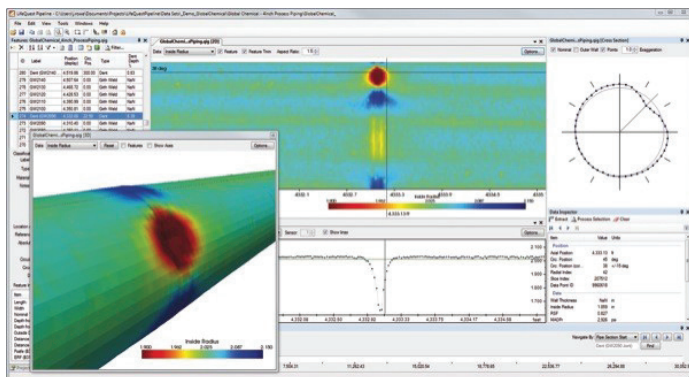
LifeQuest Pipeline - C:\Users\...\Projects\LifeQuestPipeline\Data Sets\_Demo_GlobalChemical\Global Chemical - Kinch Process Piping\GlobalChemical_

File Edit View Tools Windows Help

Features: GlobalChemical_Kinch_ProcessPiping.qpg

Filter...

| ID | Label | Position (Meter) | Circ. Pos. | Type | Depth |
|---|---|---|---|---|---|
| 280 | Dent (GH0240) | 4,519.06 | 355.00 | Dent | 0.93 |
| 270 | GH0240 | 4,507.64 | 0.00 | Girth Weld | NaN |
| 275 | GH0230 | 4,495.72 | 0.00 | Girth Weld | NaN |
| 277 | GH0220 | 4,426.53 | 0.00 | Girth Weld | NaN |
| 278 | GH0210 | 4,388.99 | 0.00 | Girth Weld | NaN |
| 279 | GH0200 | 4,384.78 | 0.00 | Girth Weld | NaN |
| 276 | Dent (GH0200) | 4,333.35 | 22.00 | Dent | 0.36 |
| 274 | GH0200 | 4,310.40 | 0.00 | Girth Weld | NaN |

GlobalChemical...Piping.qpg (2D)

Data Inside Radius Feature Feature Trim Aspect Ratio: 1.5 Options...

1.900 1.950 2.000 2.050 2.100

4,333.13 ft

4330.1 4332.7 4333.3 4334.9 4336.5

Inside Radius

GlobalChemi...Piping.qpg (3D)

Data Inside Radius Reset Features Show Axis Options...

Inside Radius

1.900 1.942 2.025 2.067 2.150

Sensor: 1 Show trace

4,332.38 4,332.63 4,332.88 4,333.13 4,333.38 4,333.63 4,333.88 4,334.13 4,334.38 feet

GlobalChemic...ePiping.qpg (Cross Section)

Nominal Outer Wall Points 1.0 Exaggeration

Data Inspector

Extract Process Selection Clear

| Item | Value | Units |
|---|---|---|
| Position | | |
| Axial Position | 4,333.13 | ft |
| Circ. Position | 40 | deg |
| Circ. Position (co... | 00 | o'clock |
| Radial Index | 42 | |
| Slice Index | 227612 | |
| Data Point ID | 9960818 | |
| Data | | |
| Wall Thickness | NaN | in |
| Inside Radius | 1.959 | in |
| RGP | 0.627 | |
| MAGR | 0.256 | |

Navigate By: Pipe Section Start Find

Dent (GH0200 Joint)

7,554.31 11,332.43 15,103.54 18,776.85 22,548.77 26,304.96

Location
Reference
Absolute

Ovali...
Dent

Length
Width
Nominal
Depth
Depth Fr...
Dist Ups...
Distance
Distance
Radius
OFF SIDE